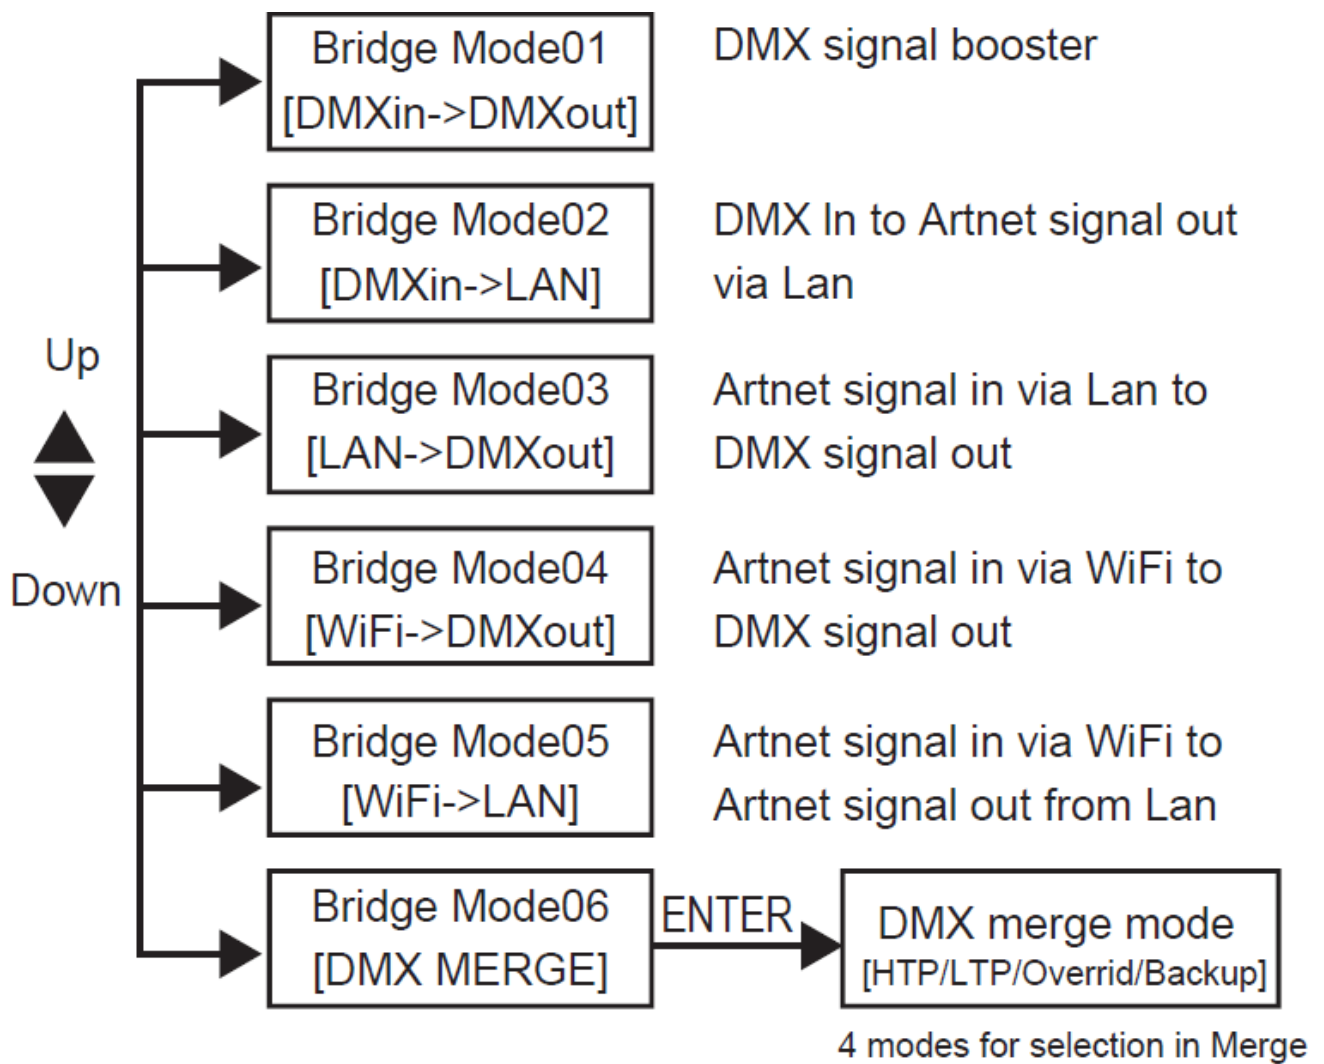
Up

Down

Bridge Mode01
[DMXin->DMXout]

DMX signal booster

Bridge Mode02
[DMXin->LAN]

DMX In to Artnet signal out via Lan

Bridge Mode03
[LAN->DMXout]

Artnet signal in via Lan to DMX signal out

Bridge Mode04
[WiFi->DMXout]

Artnet signal in via WiFi to DMX signal out

Bridge Mode05
[WiFi->LAN]

Artnet signal in via WiFi to Artnet signal out from Lan

Bridge Mode06
[DMX MERGE]

ENTER

DMX merge mode
[HTP/LTP/Overrid/Backup]

4 modes for selection in Merge